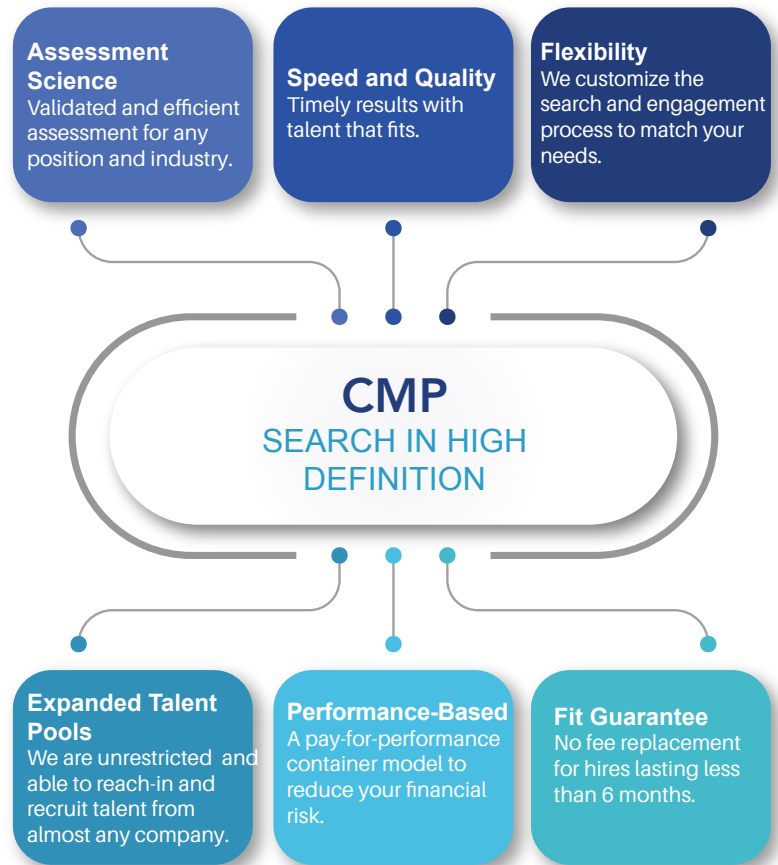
Assessment Science
Validated and efficient assessment for any position and industry.

Speed and Quality
Timely results with talent that fits.

Flexibility
We customize the search and engagement process to match your needs.

CMP
SEARCH IN HIGH DEFINITION

Expanded Talent Pools
We are unrestricted and able to reach-in and recruit talent from almost any company.

Performance-Based
A pay-for-performance container model to reduce your financial risk.

Fit Guarantee
No fee replacement for hires lasting less than 6 months.